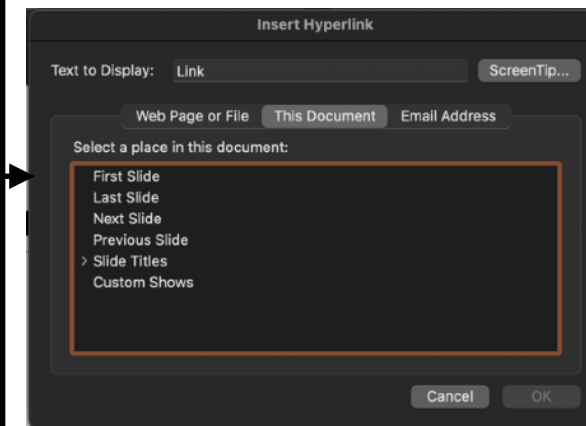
Insert Hyperlink

Text to Display: Link

ScreenTip...

Web Page or File
This Document
Email Address

Select a place in this document:

First Slide
Last Slide
Next Slide
Previous Slide
> Slide Titles
Custom Shows

Cancel
OK